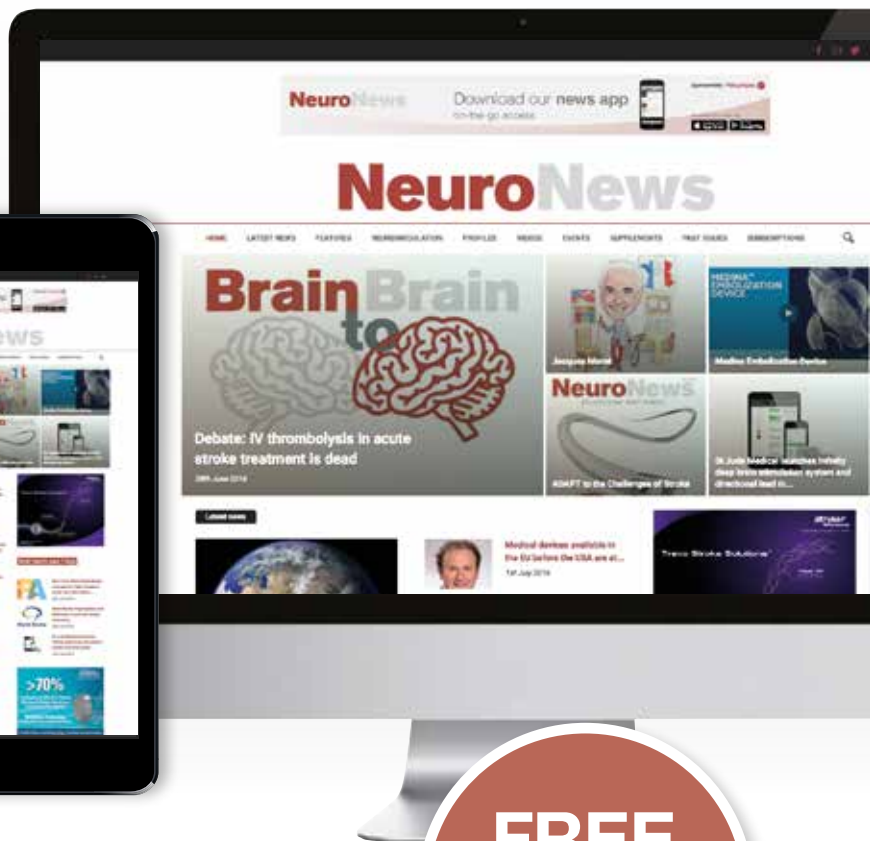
NeuroNews Download our news app on-the-go access

NeuroNews

HOME LATEST NEWS FEATURES NEUROMODULATION PROFILES VIDEOS EVENTS SUPPLEMENTS PAST ISSUES SUBSCRIPTIONS

Brain to Brain

Debate: IV thrombolysis in acute stroke treatment is dead

28th June 2016

Jacques Moret

MEDINA EMBOLIZATION DEVICE

Medina Embolization Device

NeuroNews

ADAPT to the Challenges of Stroke

St Jude Medical launches Infinity deep brain stimulation system and directional lead in...

Latest news

Medical devices available in the EU before the USA are at...

1st July 2016

Trevo Stroke Solutions

>70%

FREE